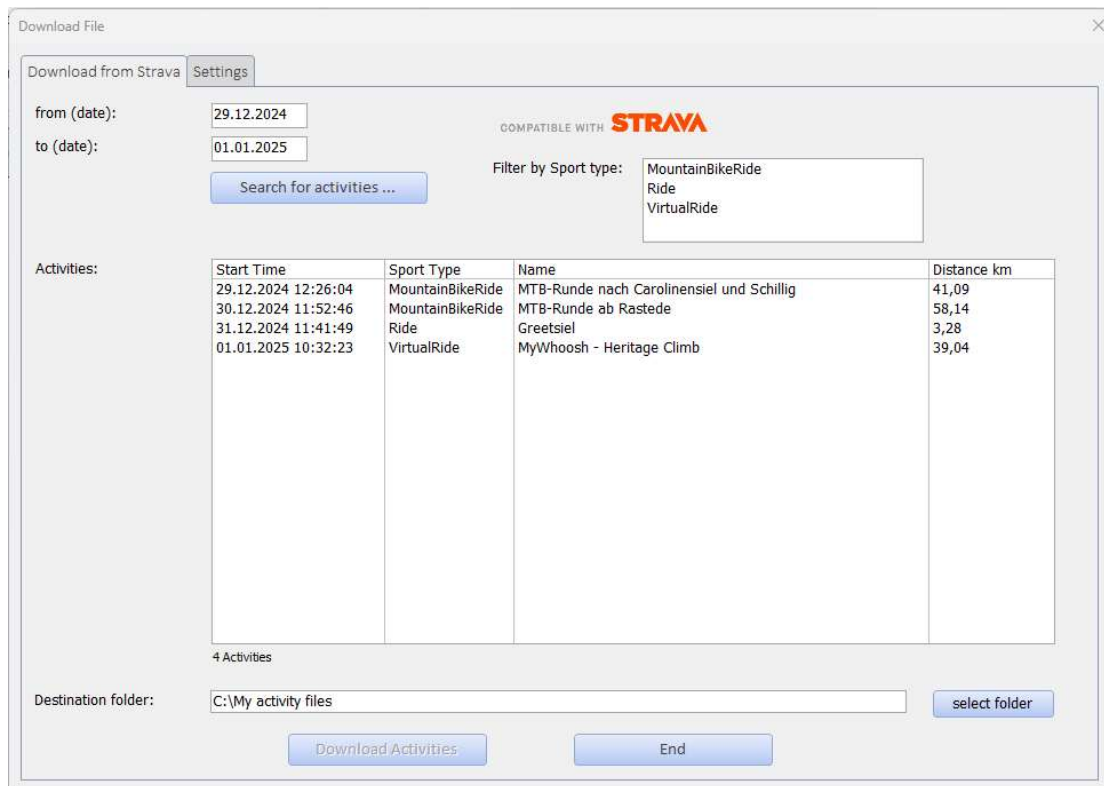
Download File

Download from Strava | Settings

from (date): 29.12.2024

to (date): 01.01.2025

COMPATIBLE WITH STRAVA

Search for activities ...

Filter by Sport type: MountainBikeRide
Ride
VirtualRide

Activities:

| Start Time | Sport Type | Name | Distance km |
|---|---|---|---|
| 29.12.2024 12:26:04 | MountainBikeRide | MTB-Runde nach Carolinensiel und Schillig | 41,09 |
| 30.12.2024 11:52:46 | MountainBikeRide | MTB-Runde ab Rastede | 58,14 |
| 31.12.2024 11:41:49 | Ride | Greetsiel | 3,28 |
| 01.01.2025 10:32:23 | VirtualRide | MyWhoosh - Heritage Climb | 39,04 |

4 Activities

Destination folder: C:\My activity files

select folder

Download Activities

End